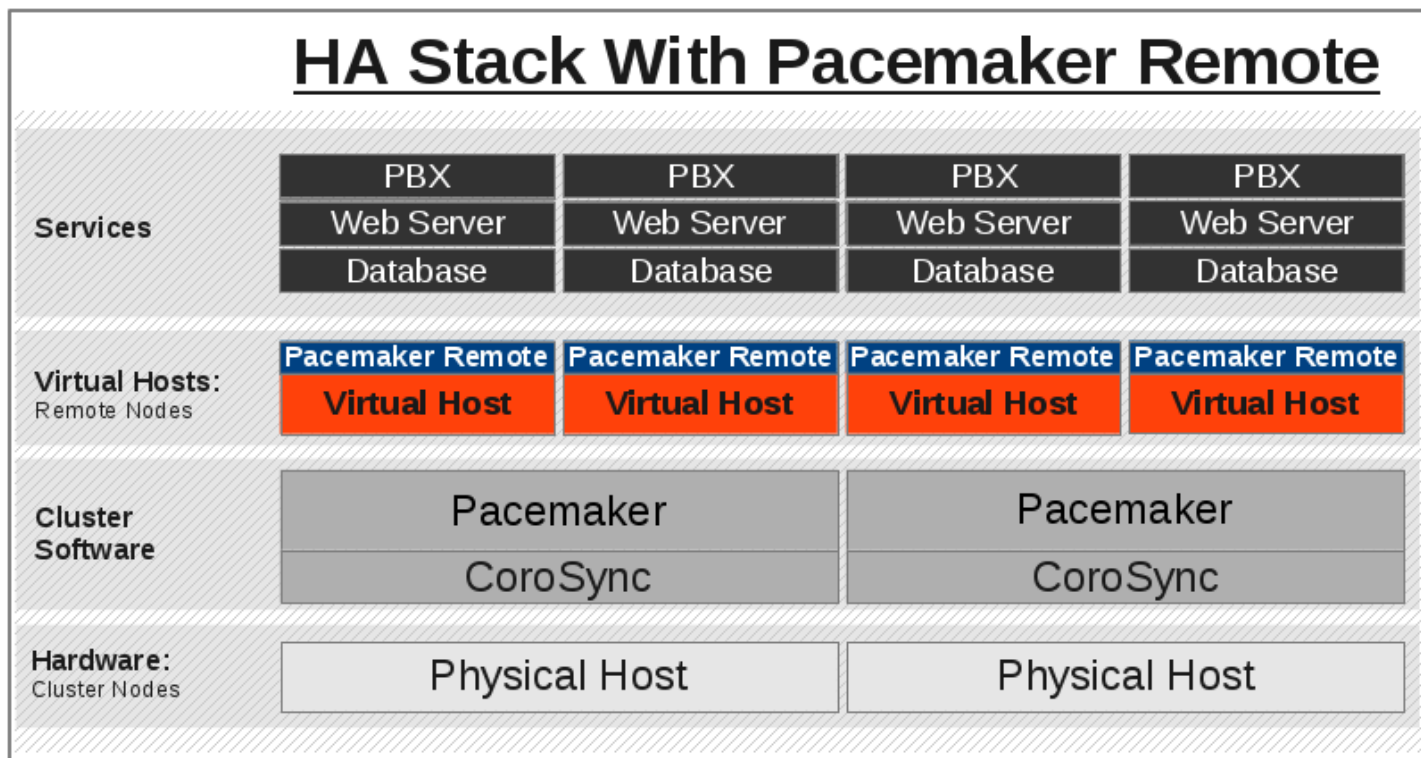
HA Stack With Pacemaker Remote

Services

| PBX | PBX | PBX | PBX |
|---|---|---|---|
| Web Server | Web Server | Web Server | Web Server |
| Database | Database | Database | Database |

Virtual Hosts:
Remote Nodes

| Pacemaker Remote | Pacemaker Remote | Pacemaker Remote | Pacemaker Remote |
|---|---|---|---|
| Virtual Host | Virtual Host | Virtual Host | Virtual Host |

Cluster Software

| Pacemaker | Pacemaker |
|---|---|
| CoroSync | CoroSync |

Hardware:
Cluster Nodes

| Physical Host | Physical Host |
|---|---|